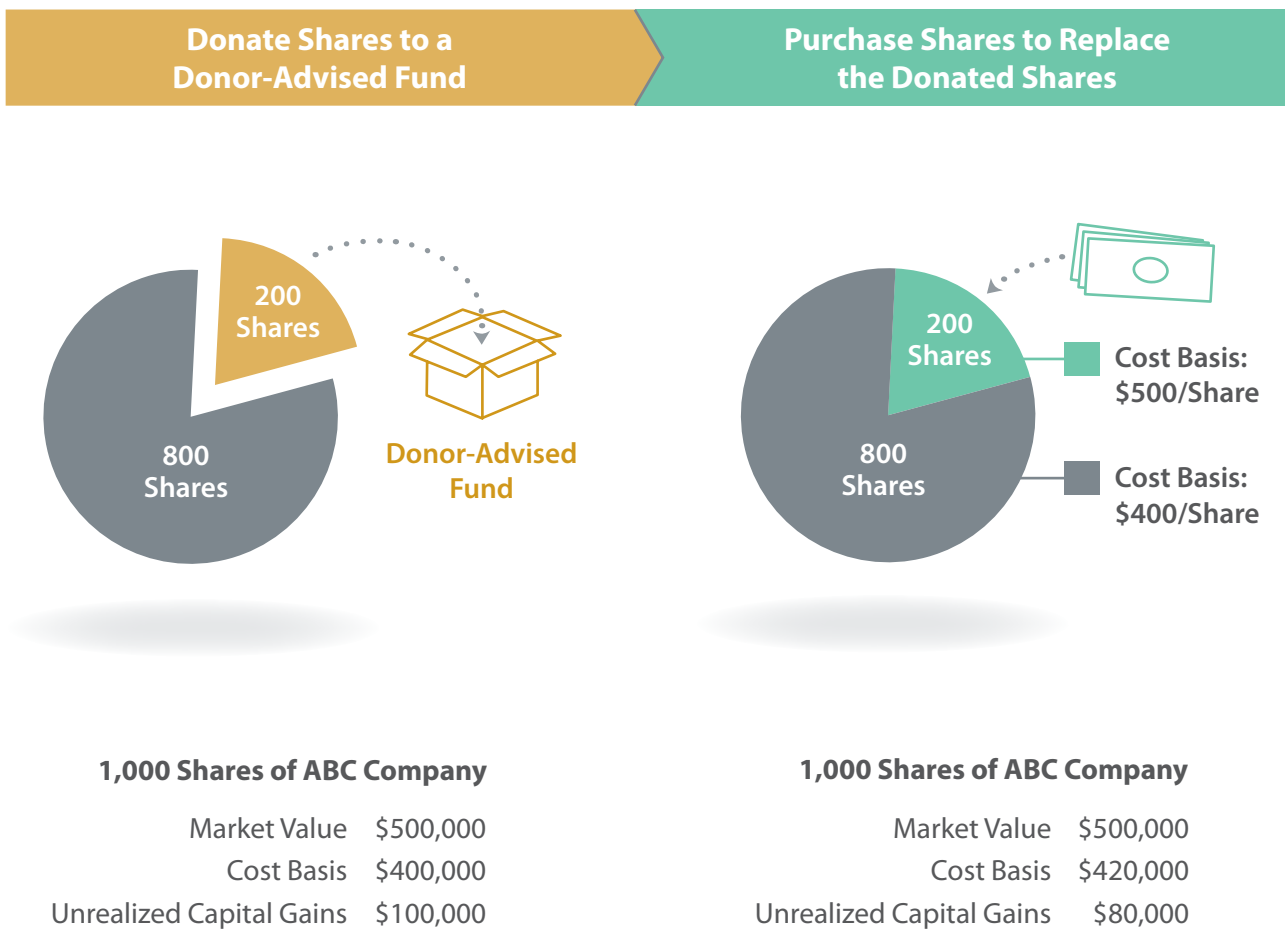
Donate Shares to a Donor-Advised Fund

Purchase Shares to Replace the Donated Shares

200 Shares

800 Shares

Donor-Advised Fund

200 Shares

800 Shares

Cost Basis: $500/Share

Cost Basis: $400/Share

1,000 Shares of ABC Company

| | |
|---|---|
| Market Value | $500,000 |
| Cost Basis | $400,000 |
| Unrealized Capital Gains | $100,000 |

1,000 Shares of ABC Company

| | |
|---|---|
| Market Value | $500,000 |
| Cost Basis | $420,000 |
| Unrealized Capital Gains | $80,000 |